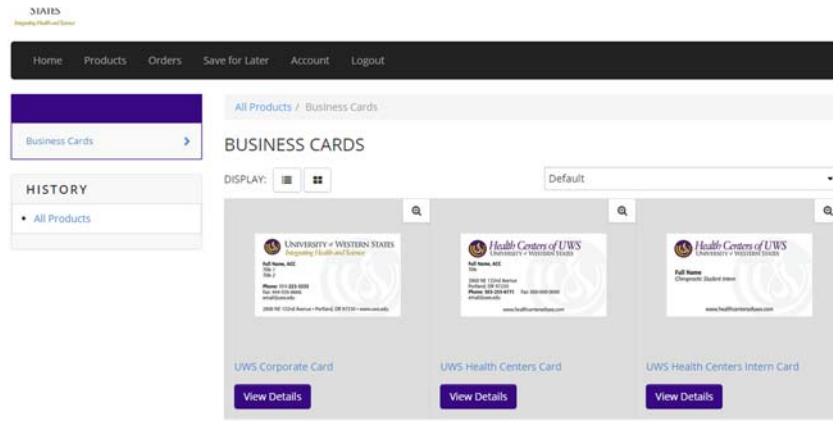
STATES
Integrating Health and Science

Home Products Orders Save for Later Account Logout

Business Cards

HISTORY

• All Products

All Products / Business Cards

BUSINESS CARDS

DISPLAY:

Default

UNIVERSITY of WESTERN STATES
Integrating Health and Science
Full Name, ACC
Phone:

Health Centers of UWS
UNIVERSITY of WESTERN STATES
Full Name, ACC
Phone:

Health Centers of UWS
UNIVERSITY of WESTERN STATES
Full Name
Chiropractic Student Intern
www.healthcentersofuws.com

UWS Corporate Card
View Details

UWS Health Centers Card
View Details

UWS Health Centers Intern Card
View Details